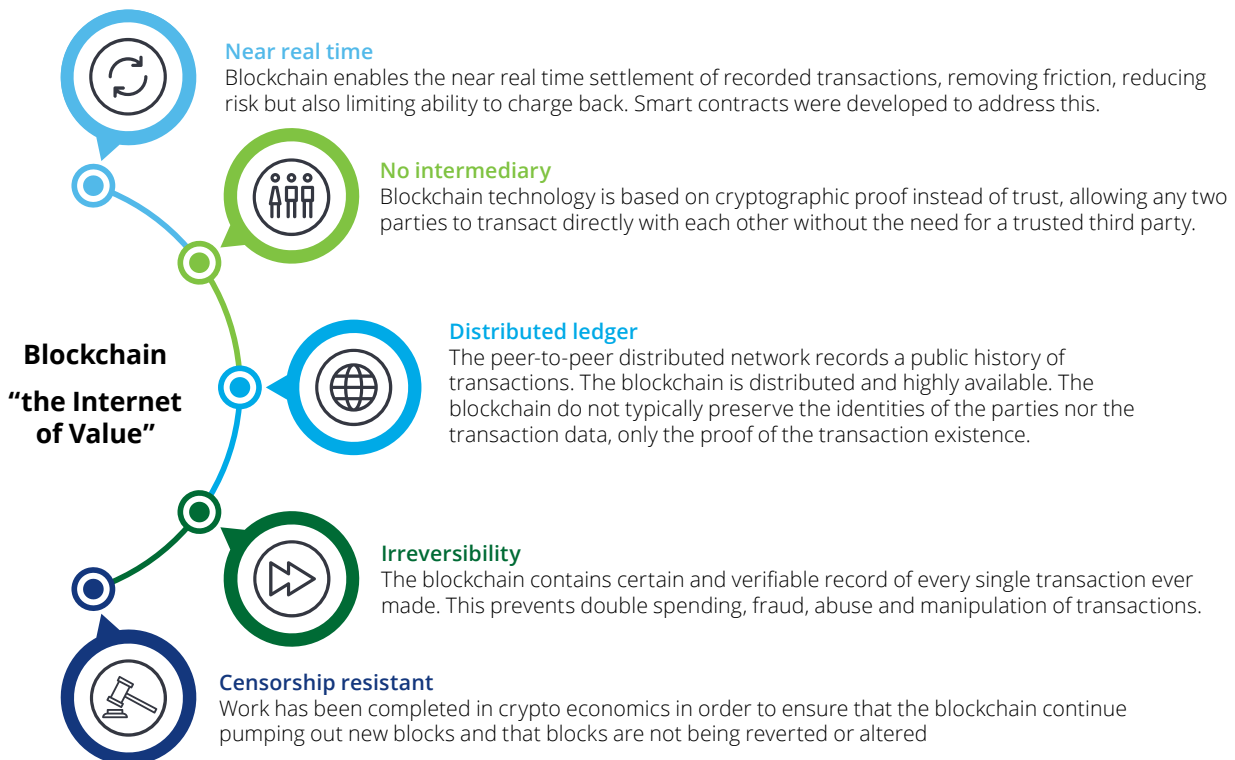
Near real time
Blockchain enables the near real time settlement of recorded transactions, removing friction, reducing risk but also limiting ability to charge back. Smart contracts were developed to address this.

No intermediary
Blockchain technology is based on cryptographic proof instead of trust, allowing any two parties to transact directly with each other without the need for a trusted third party.

Blockchain
"the Internet of Value"

Distributed ledger
The peer-to-peer distributed network records a public history of transactions. The blockchain is distributed and highly available. The blockchain do not typically preserve the identities of the parties nor the transaction data, only the proof of the transaction existence.

Irreversibility
The blockchain contains certain and verifiable record of every single transaction ever made. This prevents double spending, fraud, abuse and manipulation of transactions.

Censorship resistant
Work has been completed in crypto economics in order to ensure that the blockchain continue pumping out new blocks and that blocks are not being reverted or altered